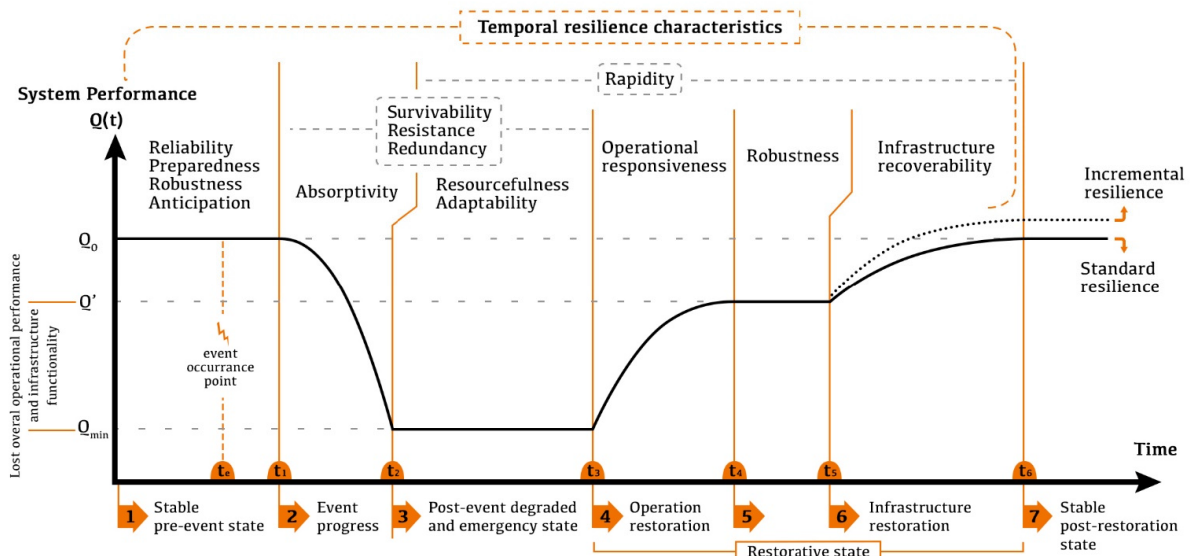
Temporal resilience characteristics

Rapidity

System Performance

Q(t)

Reliability
Preparedness
Robustness
Anticipation

Survivability
Resistance
Redundancy

Absorptivity

Resourcefulness
Adaptability

Operational responsiveness

Robustness

Infrastructure recoverability

Incremental resilience

Standard resilience

$Q_o$

Q'

$Q_{min}$

Lost overal operational performance and infrastructure functionality

event occurrance point

Time

$t_e$ $t_1$ $t_2$ $t_3$ $t_4$ $t_5$ $t_6$

1 Stable pre-event state

2 Event progress

3 Post-event degraded and emergency state

4 Operation restoration

5

6 Infrastructure restoration

7 Stable post-restoration state

Restorative state